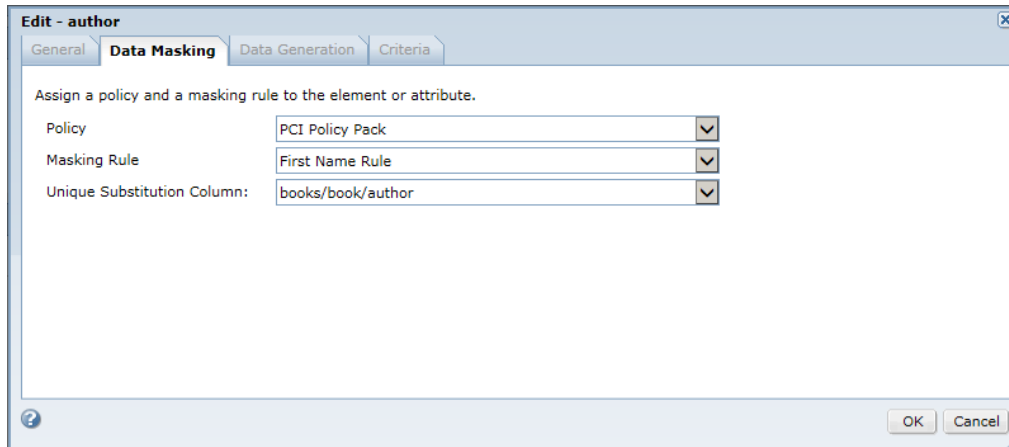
Edit - author

General | Data Masking | Data Generation | Criteria

Assign a policy and a masking rule to the element or attribute.

Policy PCI Policy Pack

Masking Rule First Name Rule

Unique Substitution Column: books/book/author

OK Cancel